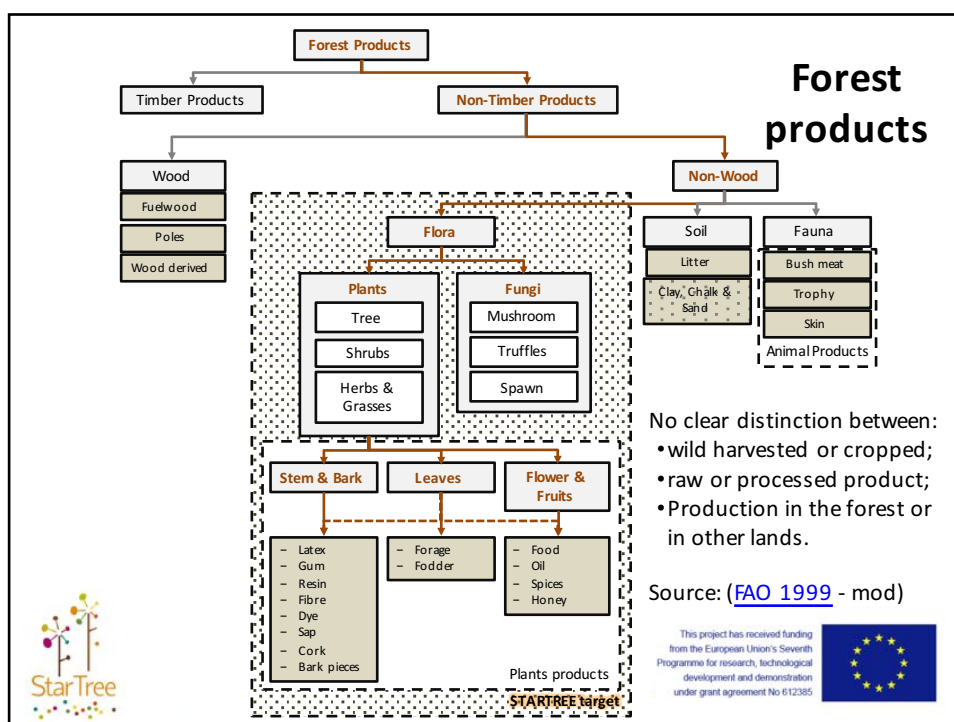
Forest products

Forest Products

Timber Products

Non-Timber Products

Wood

Fuelwood

Poles

Wood derived

Non-Wood

Flora

Plants

Tree

Shrubs

Herbs & Grasses

Fungi

Mushroom

Truffles

Spawn

Soil

Litter

Clay, Chalk & Sand

Fauna

Bush meat

Trophy

Skin

Animal Products

Stem & Bark

Leaves

Flower & Fruits

– Latex
– Gum
– Resin
– Fibre
– Dye
– Sap
– Cork
– Bark pieces

– Forage
– Fodder

– Food
– Oil
– Spices
– Honey

Plants products

STARTREE target

No clear distinction between:
• wild harvested or cropped;
• raw or processed product;
• Production in the forest or in other lands.

Source: (FAO 1999 - mod)

This project has received funding from the European Union's Seventh Programme for research, technological development and demonstration under grant agreement No 612385

StarTree